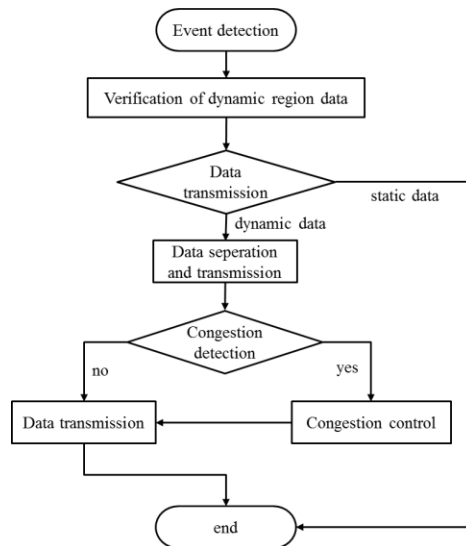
Event detection

Verification of dynamic region data

Data transmission

static data

dynamic data

Data seperation and transmission

Congestion detection

no

yes

Data transmission

Congestion control

end